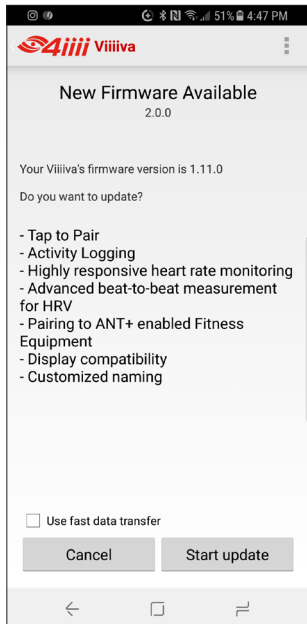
51% 4:47 PM

4iiii Viiiiva

New Firmware Available
2.0.0

Your Viiiiva's firmware version is 1.11.0

Do you want to update?

- Tap to Pair
- Activity Logging
- Highly responsive heart rate monitoring
- Advanced beat-to-beat measurement for HRV
- Pairing to ANT+ enabled Fitness Equipment
- Display compatibility
- Customized naming

Use fast data transfer

Cancel

Start update